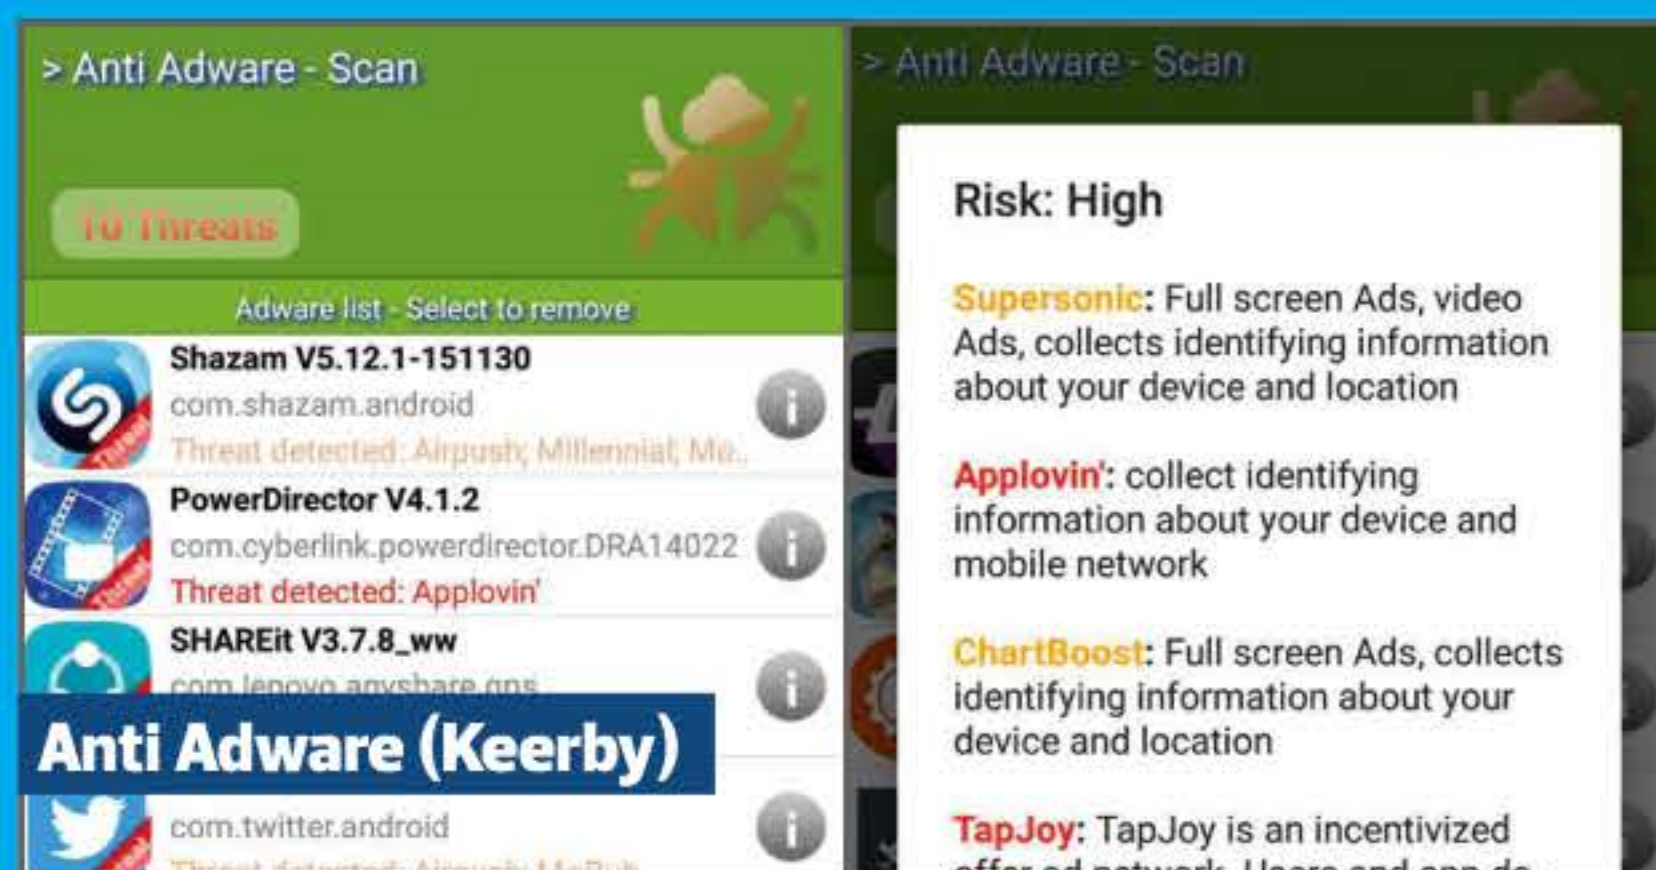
> Anti Adware - Scan

10 Threats

Adware list - Select to remove

Shazam V5.12.1-151130
com.shazam.android
Threat detected: Airpush, Millennial, Mo...

PowerDirector V4.1.2
com.cyberlink.powerdirector.DRA14022
Threat detected: Applovin'

SHAREit V3.7.8_ww
com.lenovo.anyshare.gps

Anti Adware (Keerby)

com.twitter.android
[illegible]

> Anti Adware - Scan

Risk: High

Supersonic: Full screen Ads, video Ads, collects identifying information about your device and location

Applovin': collect identifying information about your device and mobile network

ChartBoost: Full screen Ads, collects identifying information about your device and location

TapJoy: TapJoy is an incentivized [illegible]